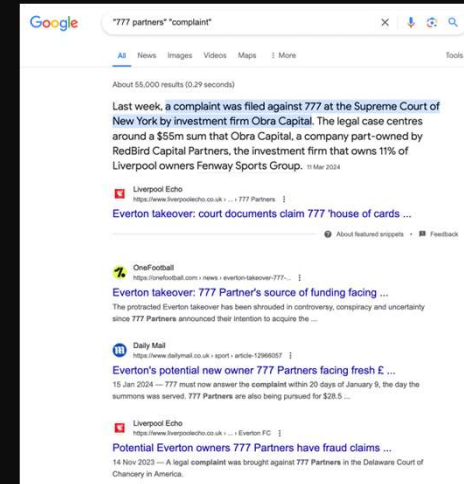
Google

"777 partners" "complaint"

All News Images Videos Maps ⋮ More Tools

About 55,000 results (0.29 seconds)

Last week, a complaint was filed against 777 at the Supreme Court of New York by investment firm Obra Capital. The legal case centres around a $55m sum that Obra Capital, a company part-owned by RedBird Capital Partners, the investment firm that owns 11% of Liverpool owners Fenway Sports Group. 11 Mar 2024

Liverpool Echo
https://www.liverpoolecho.co.uk › ... › 777 Partners ⋮
Everton takeover: court documents claim 777 'house of cards ...

About featured snippets • Feedback

OneFootball
https://onefootball.com › news › everton-takeover-777-... ⋮
Everton takeover: 777 Partner's source of funding facing ...
The protracted Everton takeover has been shrouded in controversy, conspiracy and uncertainty since 777 Partners announced their intention to acquire the ...

Daily Mail
https://www.dailymail.co.uk › sport › article-12968057 ⋮
Everton's potential new owner 777 Partners facing fresh £ ...
15 Jan 2024 — 777 must now answer the complaint within 20 days of January 9, the day the summons was served. 777 Partners are also being pursued for $28.5 ...

Liverpool Echo
https://www.liverpoolecho.co.uk › ... › Everton FC ⋮
Potential Everton owners 777 Partners have fraud claims ...
14 Nov 2023 — A legal complaint was brought against 777 Partners in the Delaware Court of Chancery in America.